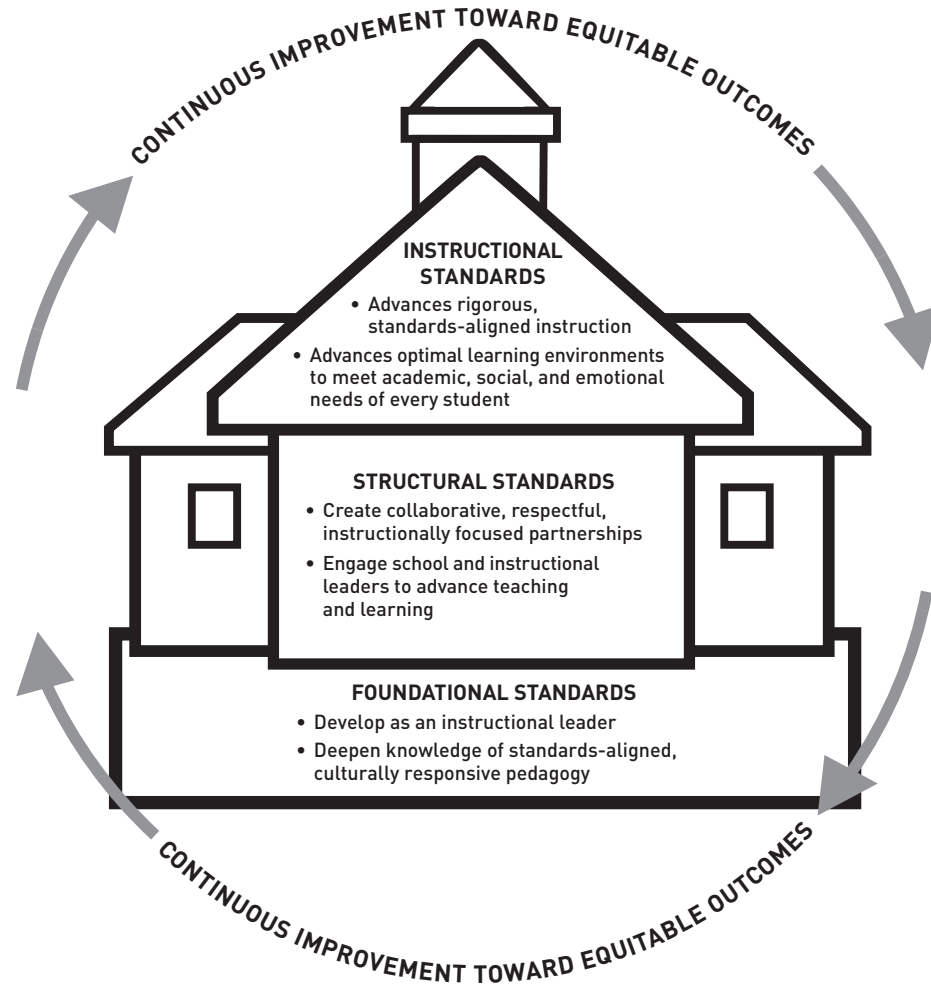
CONTINUOUS IMPROVEMENT TOWARD EQUITABLE OUTCOMES

INSTRUCTIONAL STANDARDS

• Advances rigorous, standards-aligned instruction
• Advances optimal learning environments to meet academic, social, and emotional needs of every student

STRUCTURAL STANDARDS

• Create collaborative, respectful, instructionally focused partnerships
• Engage school and instructional leaders to advance teaching and learning

FOUNDATIONAL STANDARDS

• Develop as an instructional leader
• Deepen knowledge of standards-aligned, culturally responsive pedagogy

CONTINUOUS IMPROVEMENT TOWARD EQUITABLE OUTCOMES